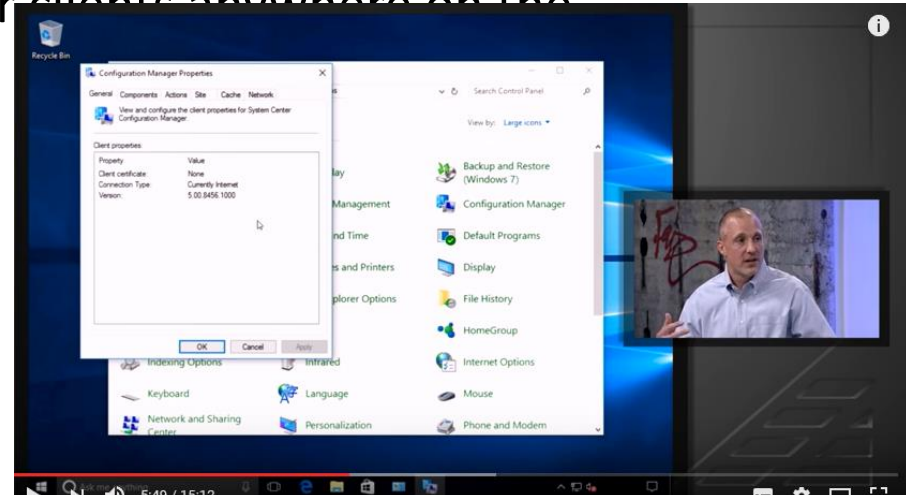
Recycle Bin

Configuration Manager Properties

General Components Actions Site Cache Network

View and configure the client properties for System Center Configuration Manager

Client properties:

| Property | Value |
|---|---|
| Client certificate | None |
| Connection Type | Currently Internet |
| Version | 5.00.8456.1000 |

OK Cancel Apply

Search Control Panel

View by: Large icons ▾

lay

Management

nd Time

s and Printers

plorer Options

Backup and Restore (Windows 7)

Configuration Manager

Default Programs

Display

File History

HomeGroup

Indexing Options

Infrared

Internet Options

Keyboard

Language

Mouse

Network and Sharing Center

Personalization

Phone and Modem

5:40 / 15:12